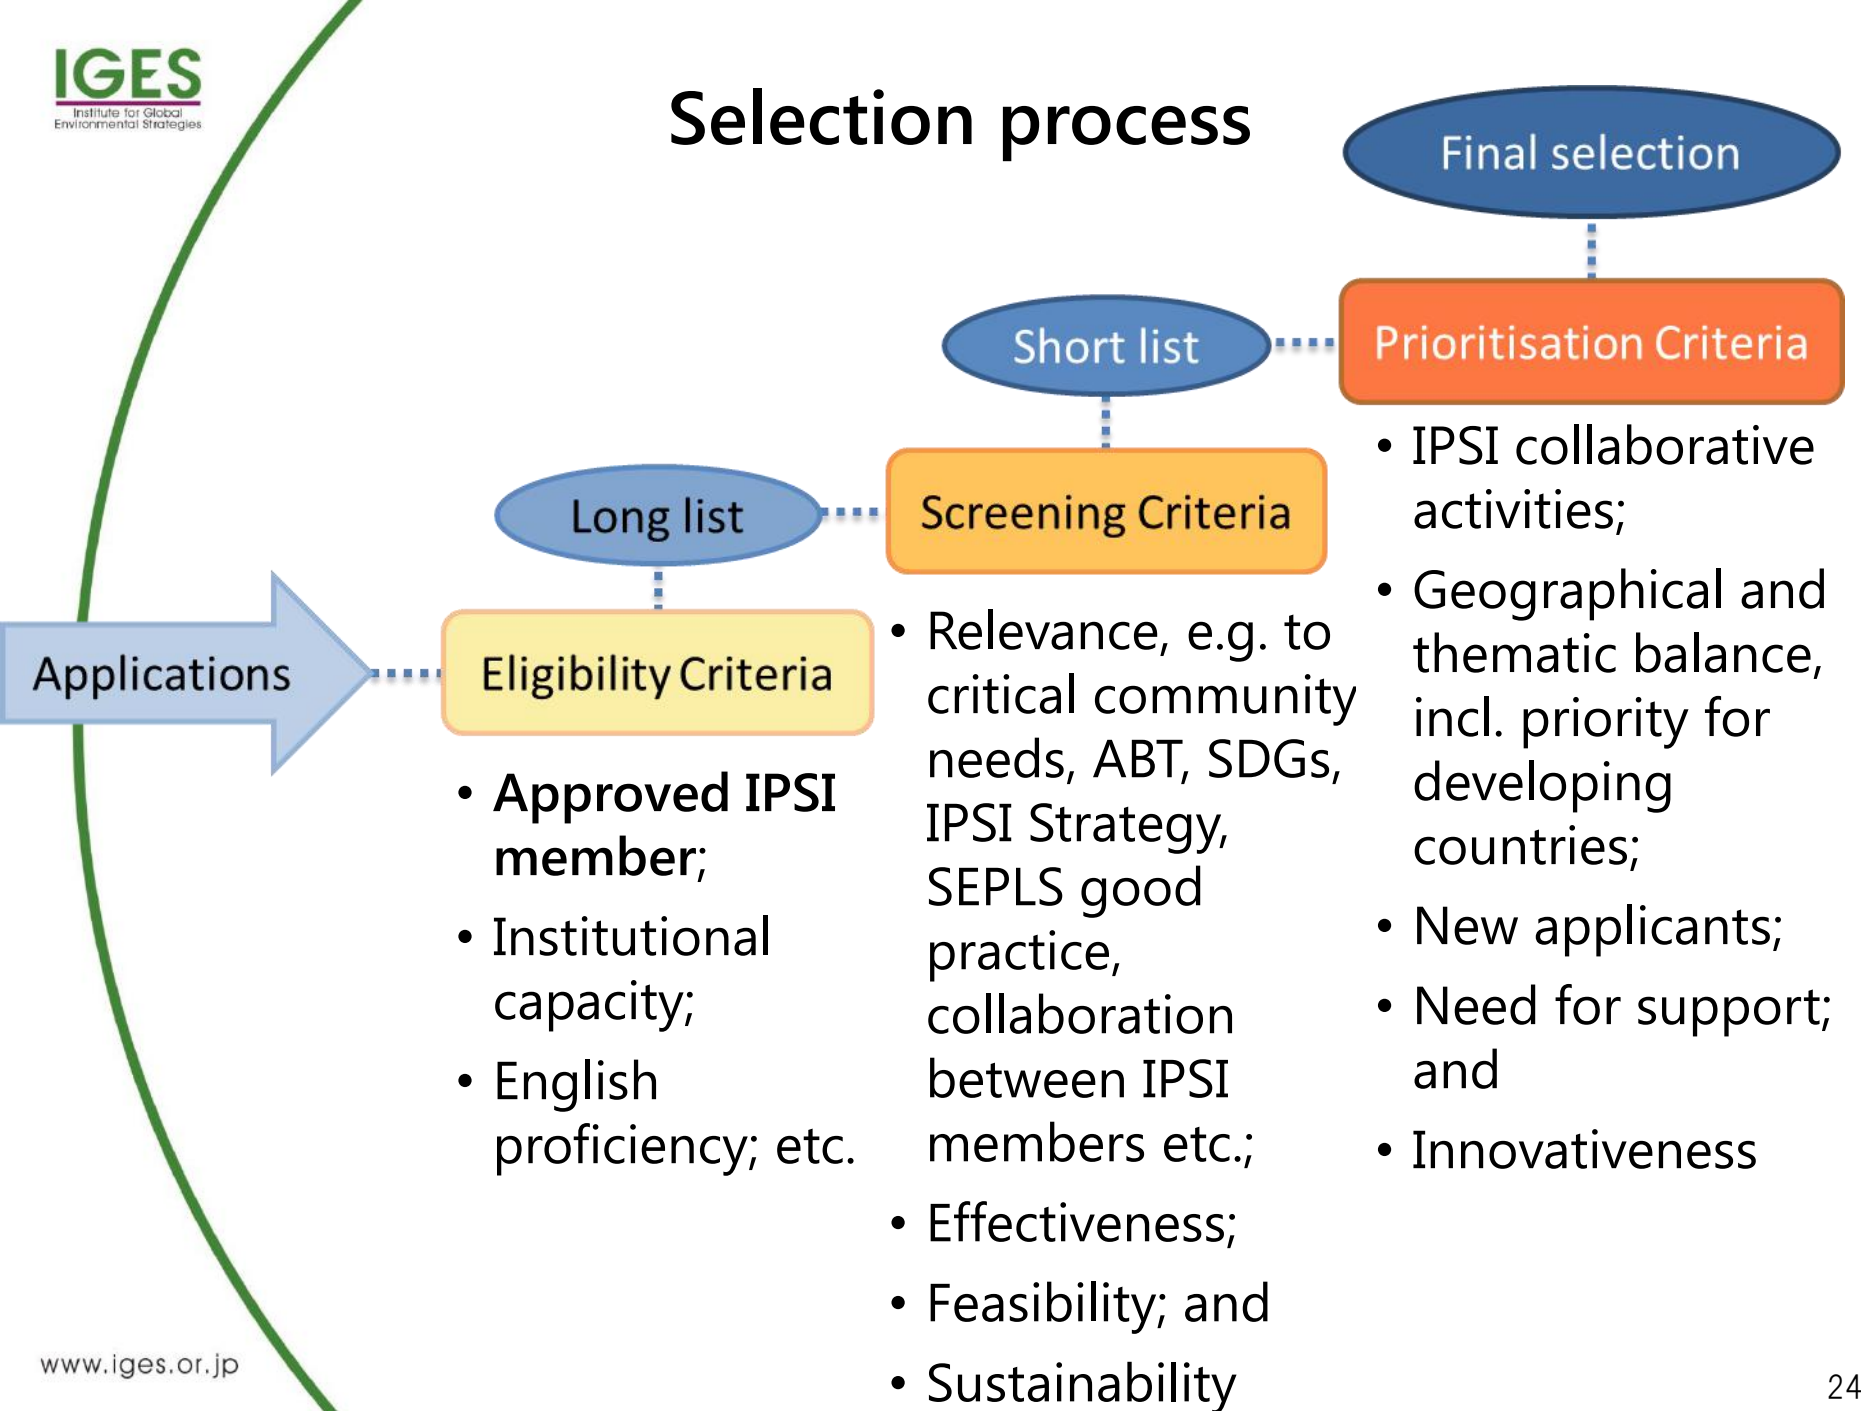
IGES
Institute for Global Environmental Strategies

Selection process

Final selection

Short list

Prioritisation Criteria

Long list

Screening Criteria

Applications

Eligibility Criteria

• **Approved IPSI member**;
• Institutional capacity;
• English proficiency; etc.

• Relevance, e.g. to critical community needs, ABT, SDGs, IPSI Strategy, SEPLS good practice, collaboration between IPSI members etc.;
• Effectiveness;
• Feasibility; and
• Sustainability

• IPSI collaborative activities;
• Geographical and thematic balance, incl. priority for developing countries;
• New applicants;
• Need for support; and
• Innovativeness

www.iges.or.jp

24